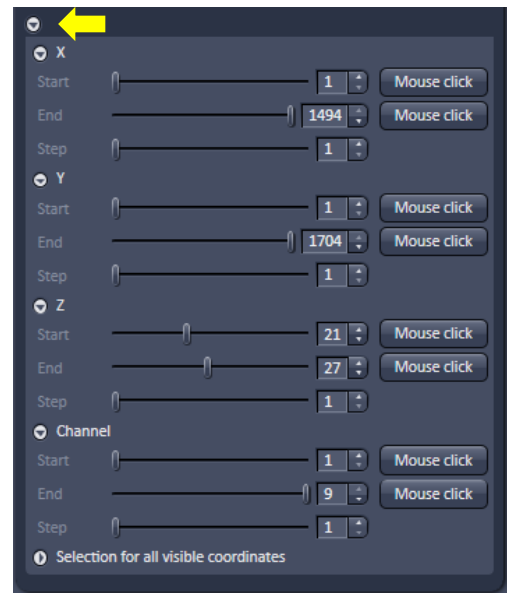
X

Start 1 Mouse click

End 1494 Mouse click

Step 1

Y

Start 1 Mouse click

End 1704 Mouse click

Step 1

Z

Start 21 Mouse click

End 27 Mouse click

Step 1

Channel

Start 1 Mouse click

End 9 Mouse click

Step 1

Selection for all visible coordinates